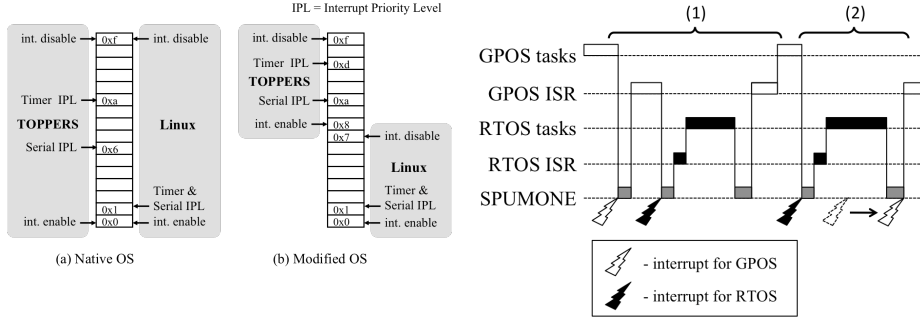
IPL = Interrupt Priority Level

int. disable
0xf
int. disable
Timer IPL
0xa
TOPPERS
Linux
Serial IPL
0x6
Timer & Serial IPL
0x1
int. enable
0x0
int. enable

(a) Native OS

int. disable
0xf
Timer IPL
0xd
TOPPERS
Serial IPL
0xa
int. enable
0x8
0x7
int. disable
Linux
Timer & Serial IPL
0x1
0x0
int. enable

(b) Modified OS

(1)
(2)
GPOS tasks
GPOS ISR
RTOS tasks
RTOS ISR
SPUMONE

- interrupt for GPOS
- interrupt for RTOS